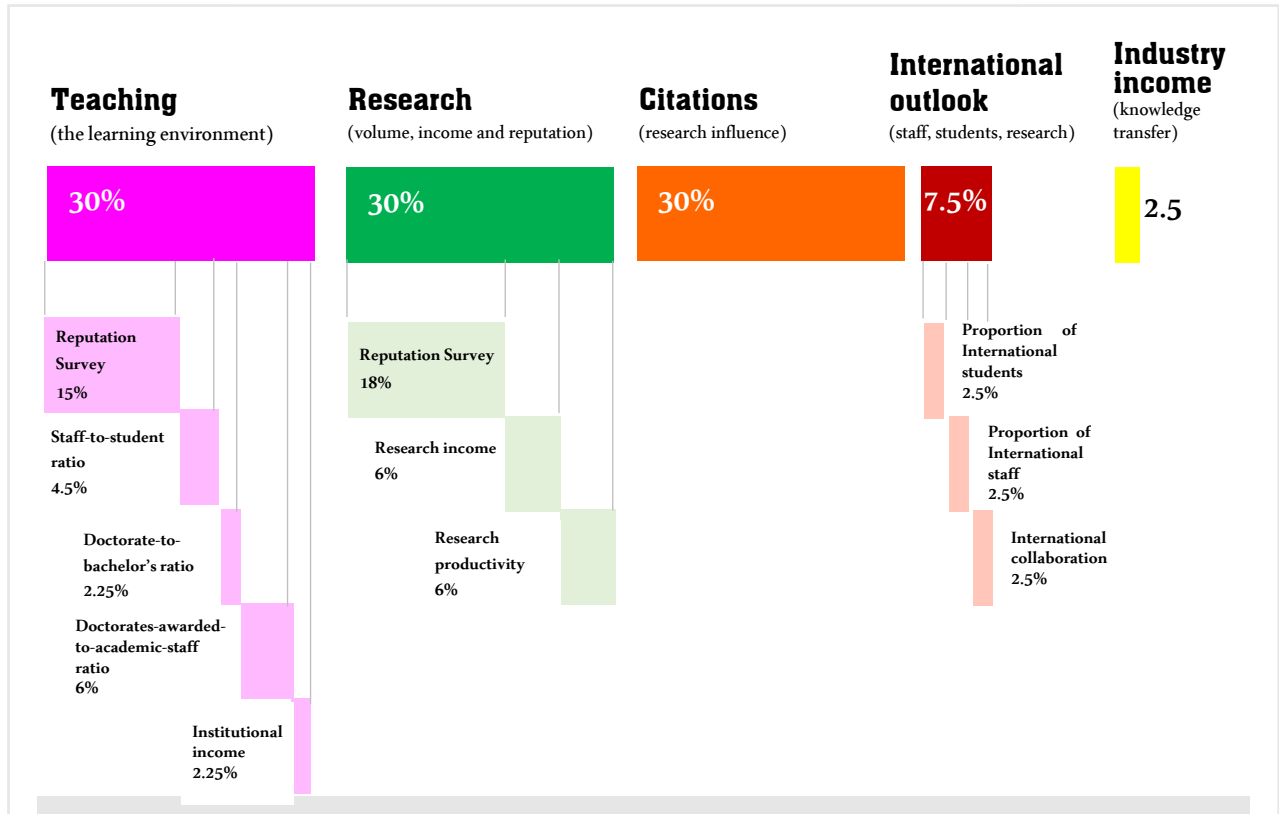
Teaching
(the learning environment)

30%

Reputation Survey
15%

Staff-to-student ratio
4.5%

Doctorate-to-bachelor's ratio
2.25%

Doctorates-awarded-to-academic-staff ratio
6%

Institutional income
2.25%

Research
(volume, income and reputation)

30%

Reputation Survey
18%

Research income
6%

Research productivity
6%

Citations
(research influence)

30%

International outlook
(staff, students, research)

7.5%

Proportion of International students
2.5%

Proportion of International staff
2.5%

International collaboration
2.5%

Industry income
(knowledge transfer)

2.5